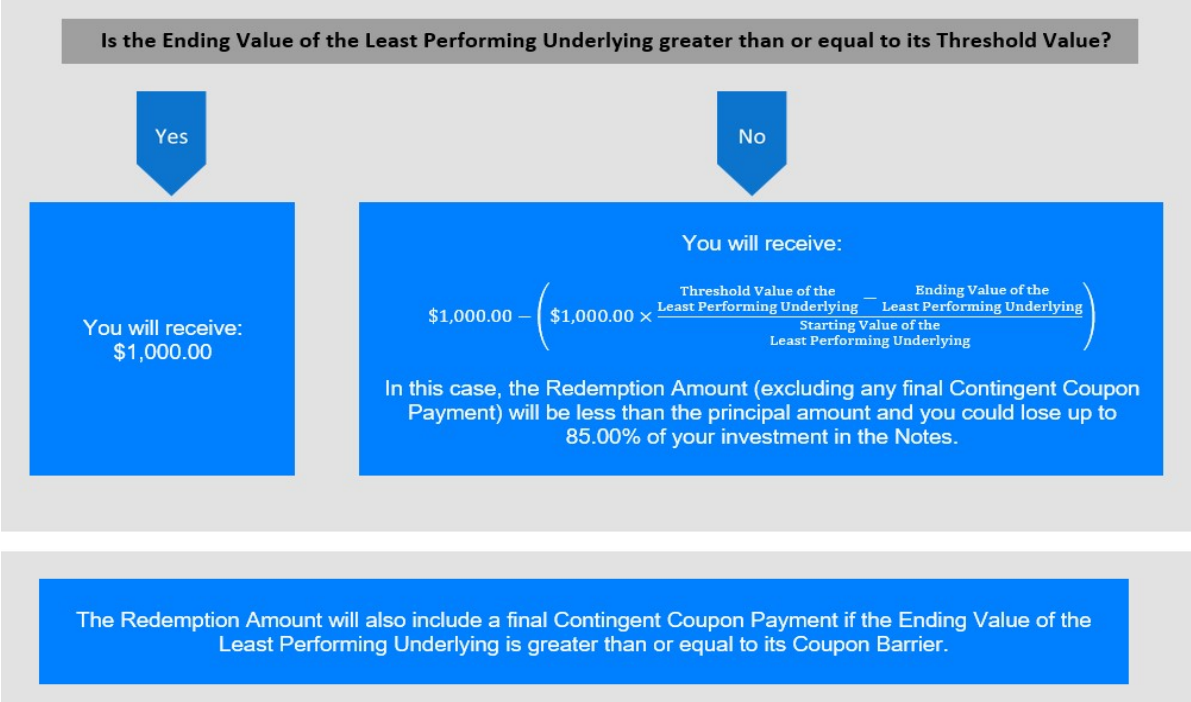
Is the Ending Value of the Least Performing Underlying greater than or equal to its Threshold Value?

Yes

No

You will receive: \$1,000.00

You will receive:

$\$1{,}000.00 - \left( \$1{,}000.00 \times \frac{\text{Threshold Value of the Least Performing Underlying} - \text{Ending Value of the Least Performing Underlying}}{\text{Starting Value of the Least Performing Underlying}} \right)$

In this case, the Redemption Amount (excluding any final Contingent Coupon Payment) will be less than the principal amount and you could lose up to 85.00% of your investment in the Notes.

The Redemption Amount will also include a final Contingent Coupon Payment if the Ending Value of the Least Performing Underlying is greater than or equal to its Coupon Barrier.